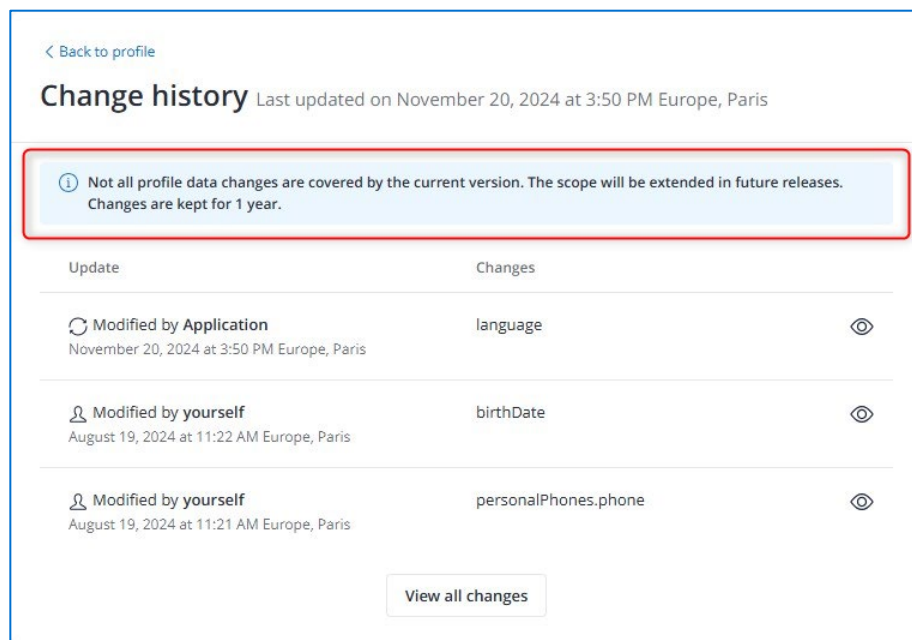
< Back to profile

Change history Last updated on November 20, 2024 at 3:50 PM Europe, Paris

Not all profile data changes are covered by the current version. The scope will be extended in future releases. Changes are kept for 1 year.

| Update | Changes |
|---|---|
| Modified by Application<br>November 20, 2024 at 3:50 PM Europe, Paris | language |
| Modified by yourself<br>August 19, 2024 at 11:22 AM Europe, Paris | birthDate |
| Modified by yourself<br>August 19, 2024 at 11:21 AM Europe, Paris | personalPhones.phone |

View all changes